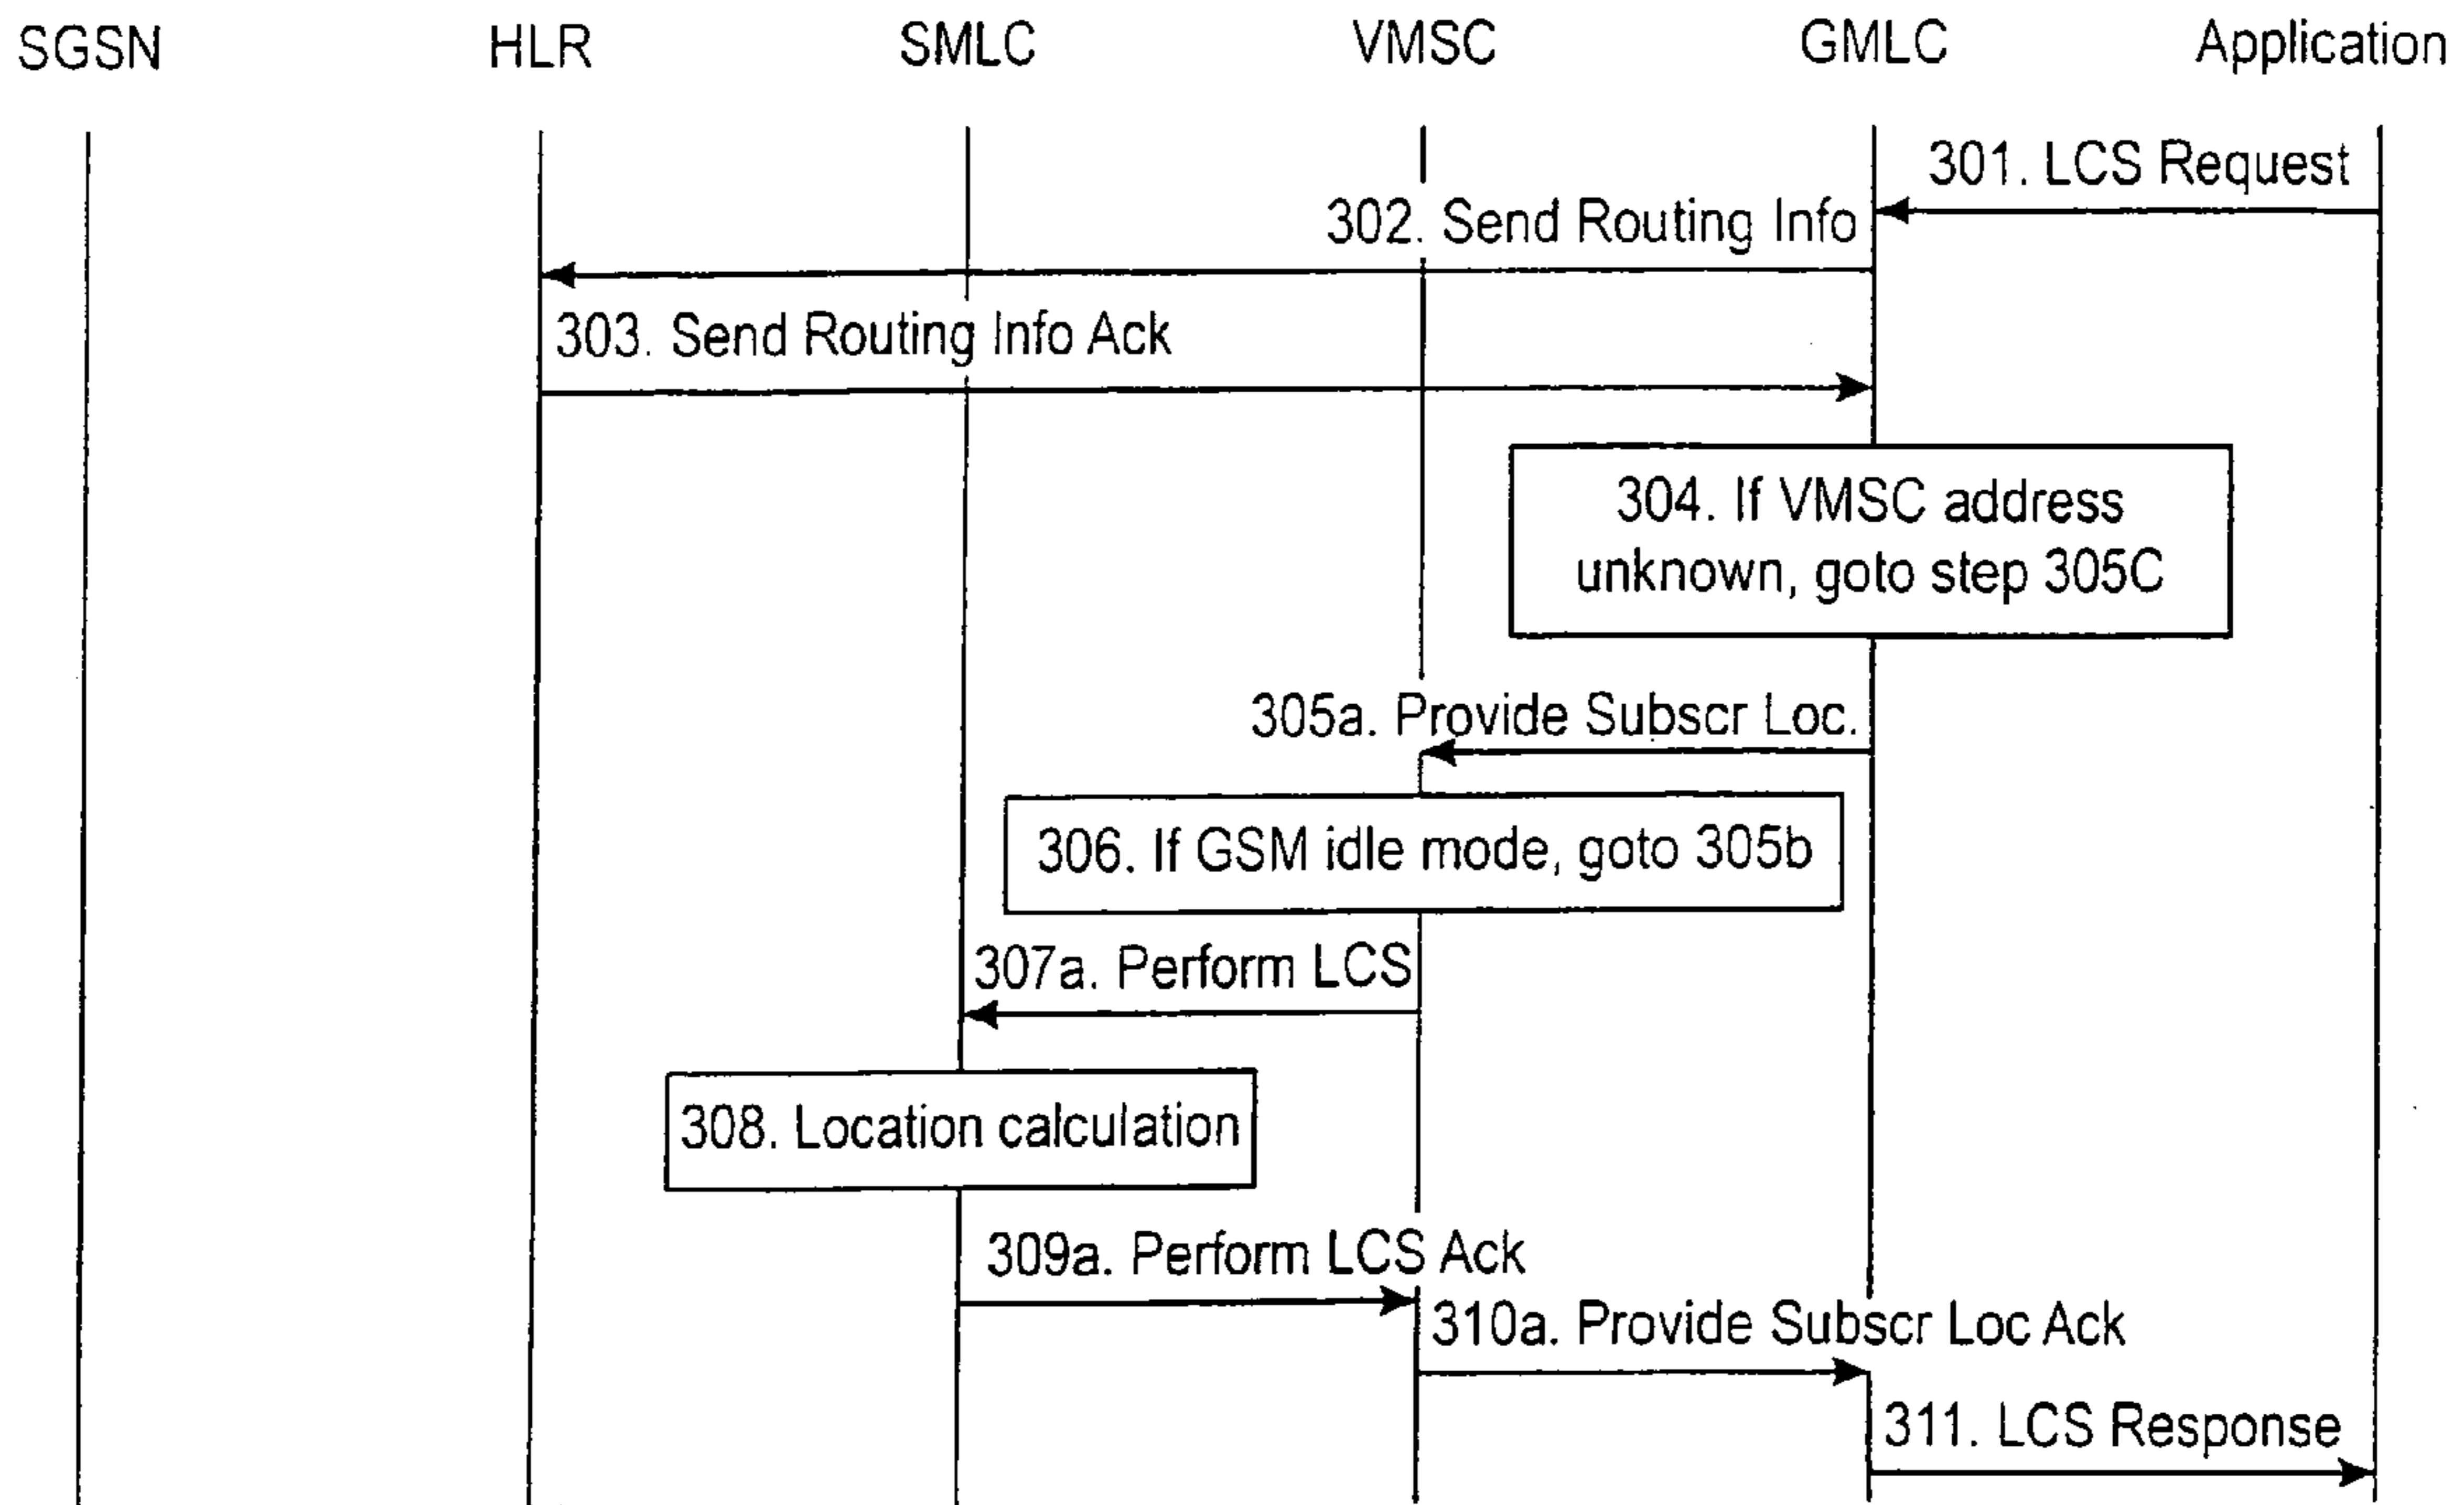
SGSN HLR SMLC VMSC GMLC Application

301. LCS Request

302. Send Routing Info

303. Send Routing Info Ack

304. If VMSC address unknown, goto step 305C

305a. Provide Subscr Loc.

306. If GSM idle mode, goto 305b

307a. Perform LCS

308. Location calculation

309a. Perform LCS Ack

310a. Provide Subscr Loc Ack

311. LCS Response